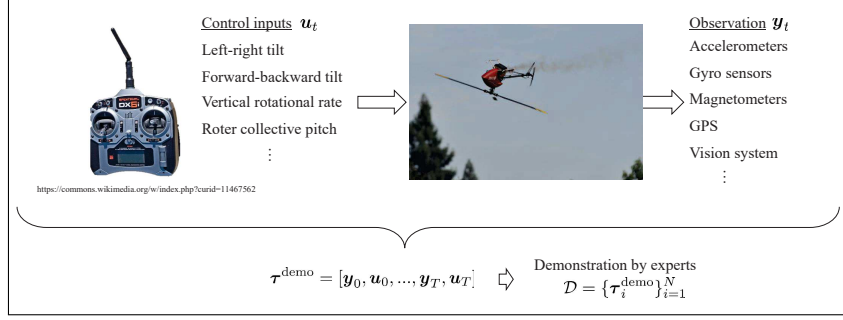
DX5i

https://commons.wikimedia.org/w/index.php?curid=11467562

Control inputs $\boldsymbol{u}_t$
Left-right tilt
Forward-backward tilt
Vertical rotational rate
Roter collective pitch
⋮

Observation $\boldsymbol{y}_t$
Accelerometers
Gyro sensors
Magnetometers
GPS
Vision system
⋮

$\boldsymbol{\tau}^{\mathrm{demo}} = [\boldsymbol{y}_0, \boldsymbol{u}_0, ..., \boldsymbol{y}_T, \boldsymbol{u}_T]$

Demonstration by experts
$\mathcal{D} = \{\boldsymbol{\tau}_i^{\mathrm{demo}}\}_{i=1}^{N}$